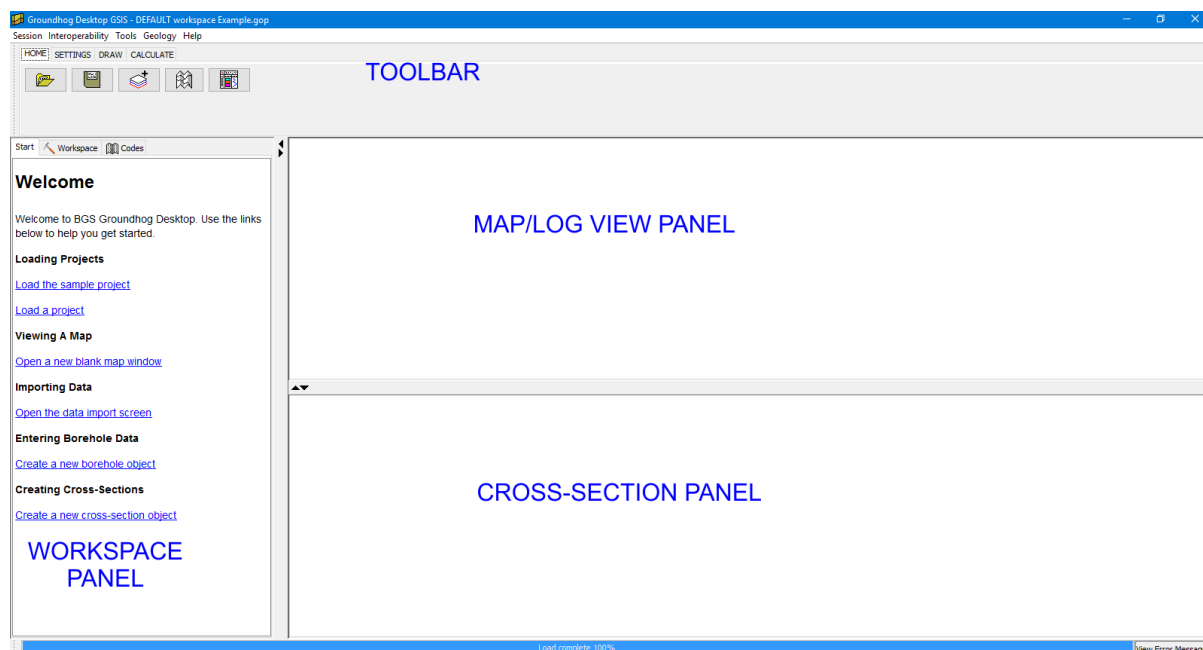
Groundhog Desktop GSIS - DEFAULT workspace Example.gop

Session Interoperability Tools Geology Help

HOME SETTINGS DRAW CALCULATE

TOOLBAR

Start Workspace Codes

Welcome

Welcome to BGS Groundhog Desktop. Use the links below to help you get started.

Loading Projects

Load the sample project

Load a project

Viewing A Map

Open a new blank map window

Importing Data

Open the data import screen

Entering Borehole Data

Create a new borehole object

Creating Cross-Sections

Create a new cross-section object

WORKSPACE PANEL

MAP/LOG VIEW PANEL

CROSS-SECTION PANEL

Load complete 100%

View Error Messag